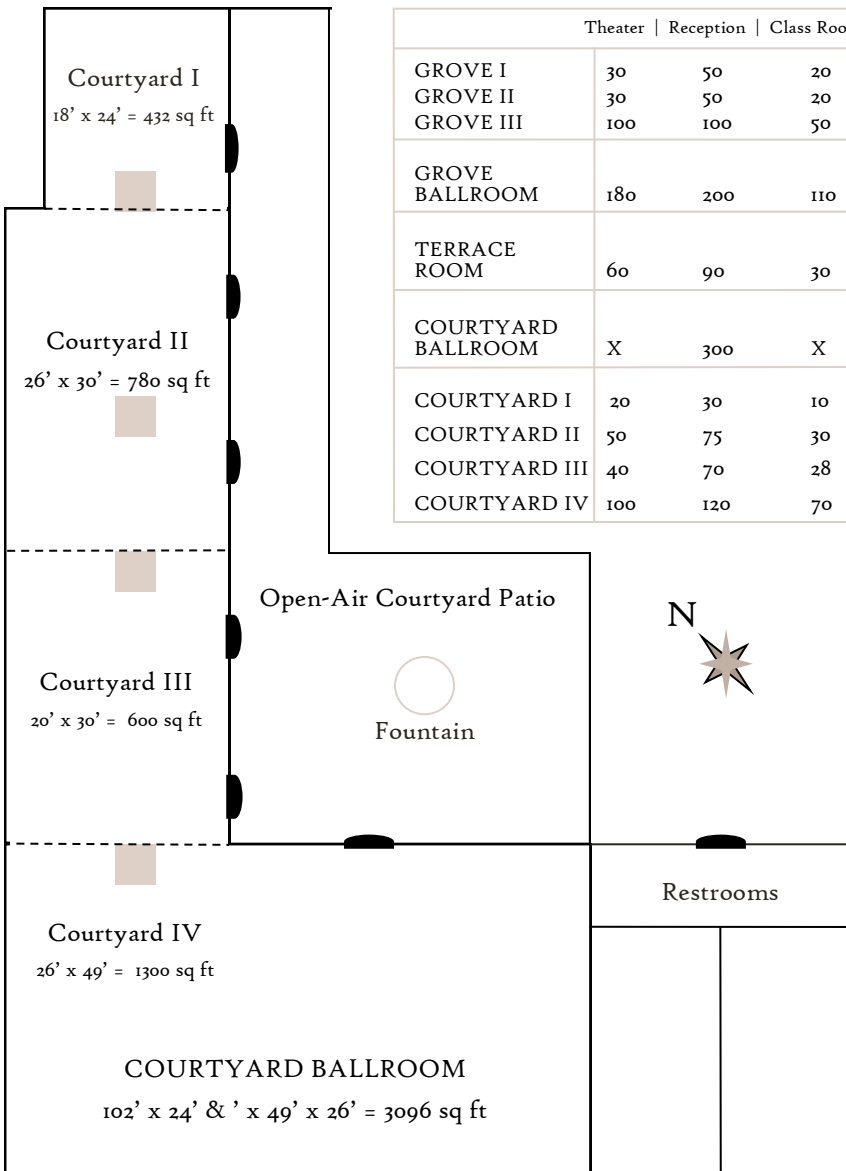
Courtyard I
18' x 24' = 432 sq ft

|  | Theater | Reception | Class Roo |
|---|---|---|---|
| GROVE I | 30 | 50 | 20 |
| GROVE II | 30 | 50 | 20 |
| GROVE III | 100 | 100 | 50 |
| GROVE BALLROOM | 180 | 200 | 110 |
| TERRACE ROOM | 60 | 90 | 30 |
| COURTYARD BALLROOM | X | 300 | X |
| COURTYARD I | 20 | 30 | 10 |
| COURTYARD II | 50 | 75 | 30 |
| COURTYARD III | 40 | 70 | 28 |
| COURTYARD IV | 100 | 120 | 70 |

Courtyard II
26' x 30' = 780 sq ft

Open-Air Courtyard Patio

N

Courtyard III
20' x 30' = 600 sq ft

Fountain

Restrooms

Courtyard IV
26' x 49' = 1300 sq ft

COURTYARD BALLROOM
102' x 24' & ' x 49' x 26' = 3096 sq ft